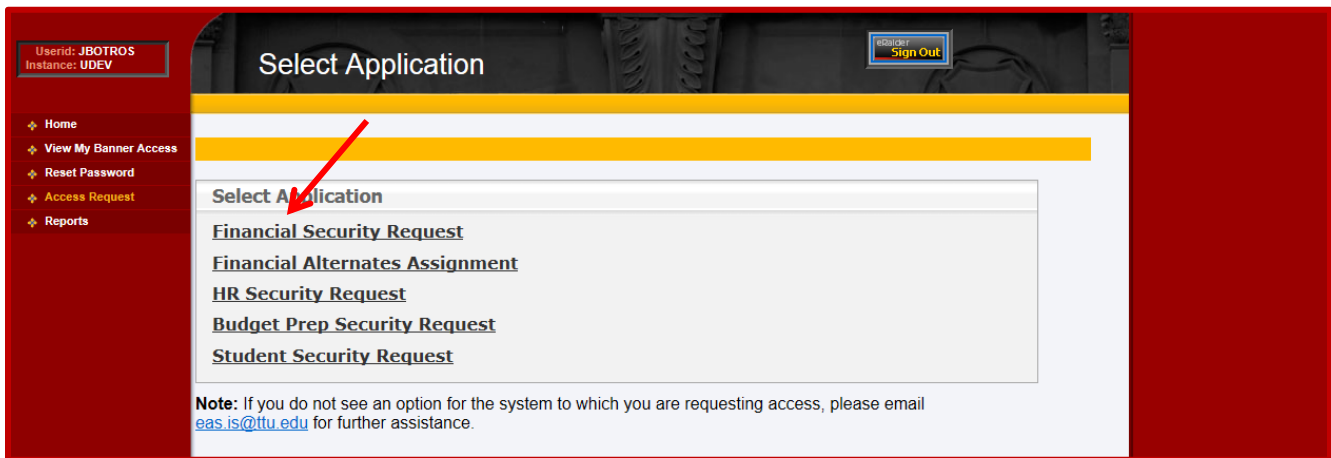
Userid: JBOTROS
Instance: UDEV

Select Application

eRaider Sign Out

Home
View My Banner Access
Reset Password
Access Request
Reports

Select Application

Financial Security Request
Financial Alternates Assignment
HR Security Request
Budget Prep Security Request
Student Security Request

**Note:** If you do not see an option for the system to which you are requesting access, please email eas.is@ttu.edu for further assistance.